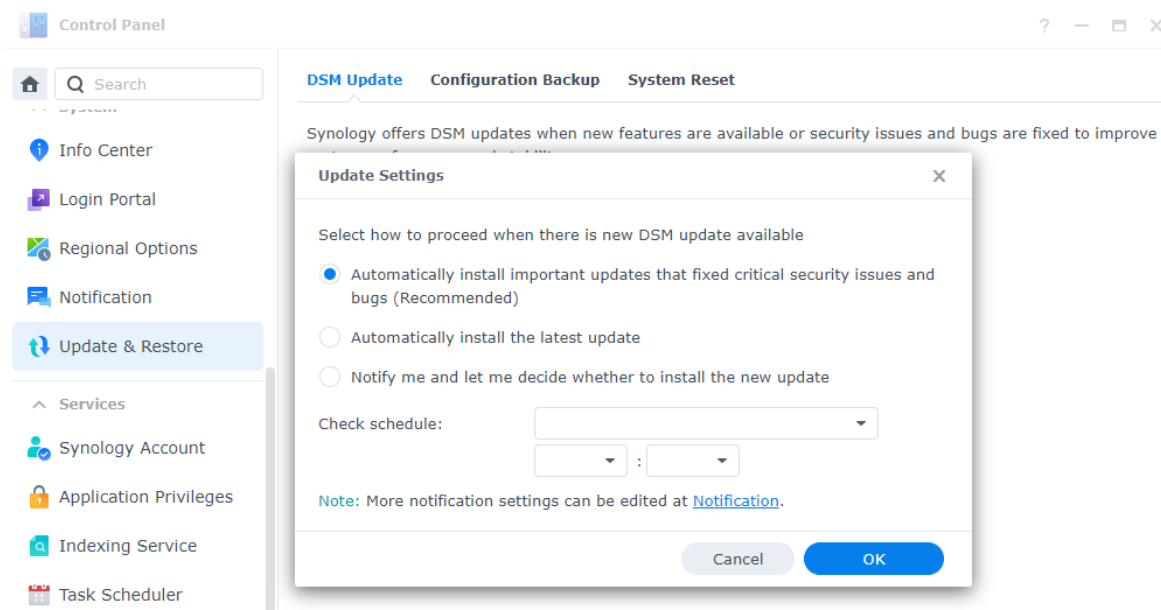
Control Panel

Search

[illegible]

Info Center

Login Portal

Regional Options

Notification

Update & Restore

Services

Synology Account

Application Privileges

Indexing Service

Task Scheduler

DSM Update Configuration Backup System Reset

Synology offers DSM updates when new features are available or security issues and bugs are fixed to improve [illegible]

Update Settings

Select how to proceed when there is new DSM update available

Automatically install important updates that fixed critical security issues and bugs (Recommended)

Automatically install the latest update

Notify me and let me decide whether to install the new update

Check schedule:

:

Note: More notification settings can be edited at Notification.

Cancel OK